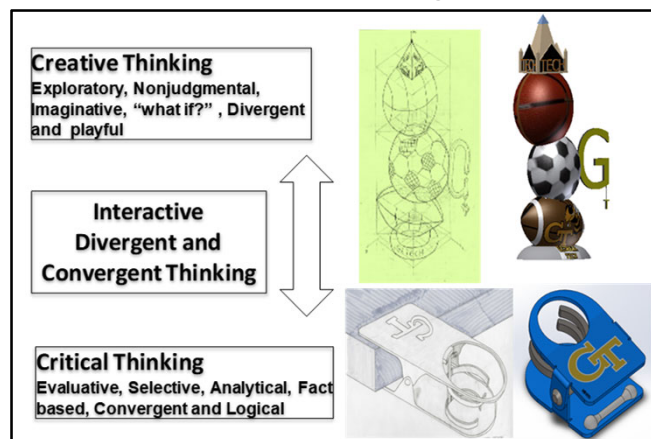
Creative Thinking
Exploratory, Nonjudgmental, Imaginative, "what if?" , Divergent and playful

Interactive Divergent and Convergent Thinking

Critical Thinking
Evaluative, Selective, Analytical, Fact based, Convergent and Logical

TECH

G

GT

GT